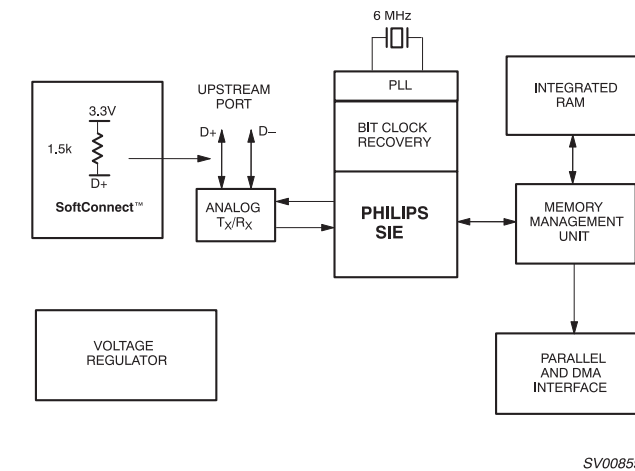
6 MHz

PLL

INTEGRATED RAM

UPSTREAM PORT

3.3V

1.5k

D+

SoftConnect™

D+

D–

BIT CLOCK RECOVERY

ANALOG $T_X/R_X$

PHILIPS SIE

MEMORY MANAGEMENT UNIT

VOLTAGE REGULATOR

PARALLEL AND DMA INTERFACE

SV0085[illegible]